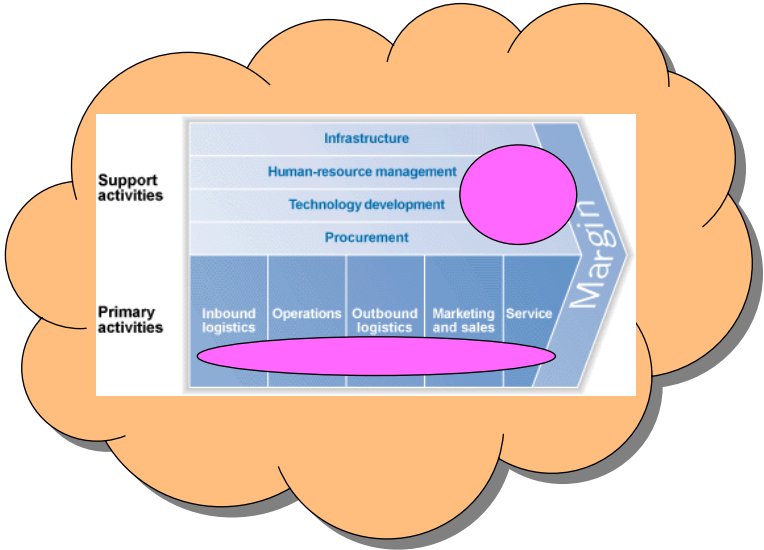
Support activities

Infrastructure

Human-resource management

Technology development

Procurement

Primary activities

Inbound logistics

Operations

Outbound logistics

Marketing and sales

Service

Margin